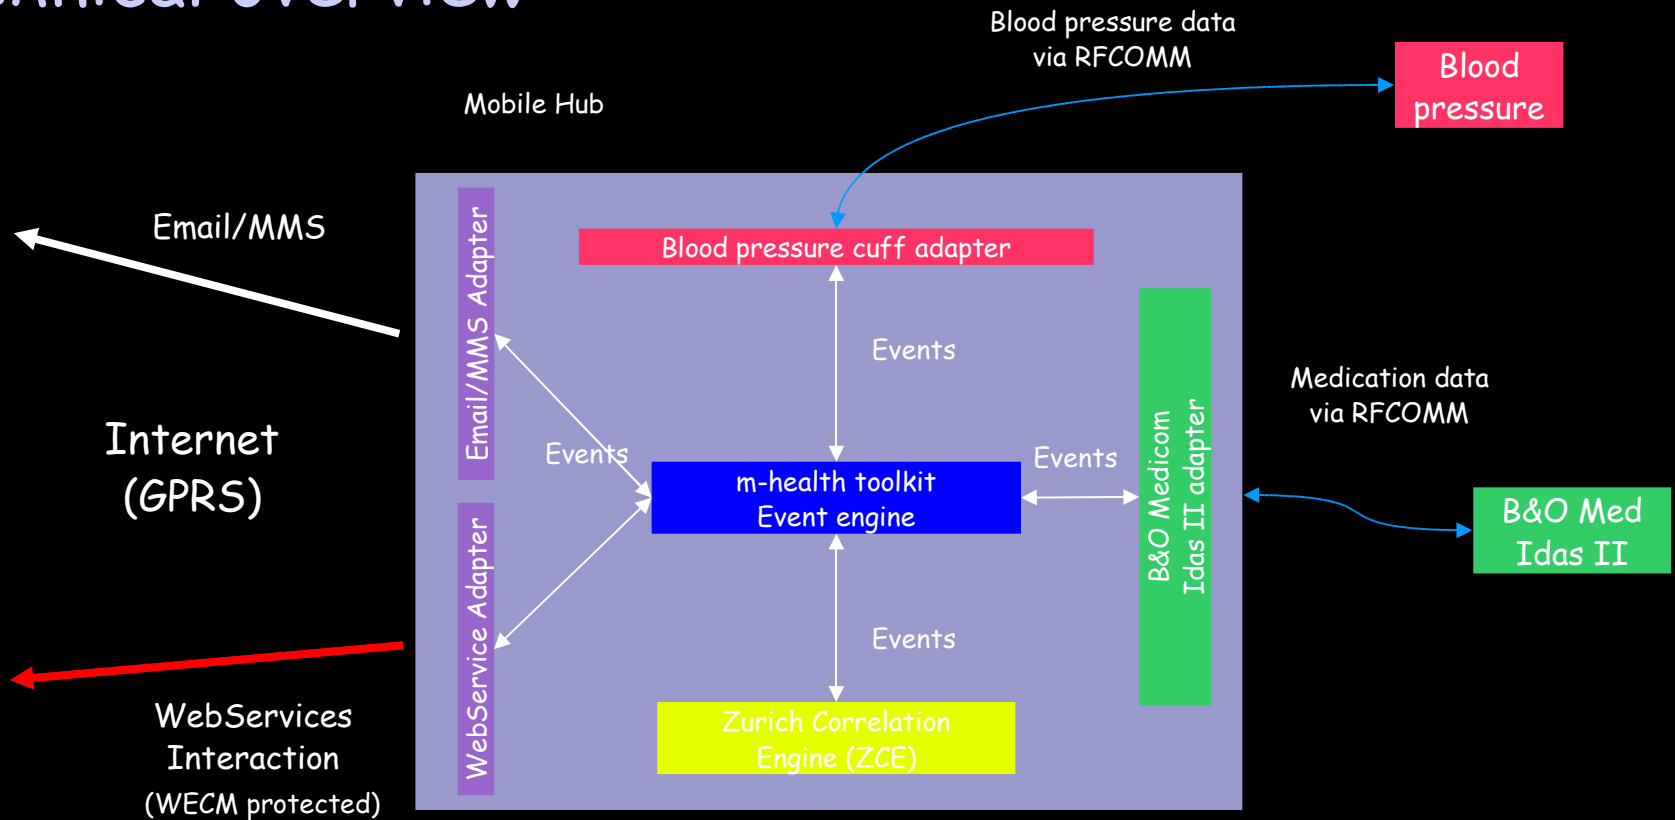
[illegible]

Blood pressure data via RFCOMM

Blood pressure

Mobile Hub

Email/MMS

Email/MMS Adapter

Blood pressure cuff adapter

Events

Medication data via RFCOMM

Internet (GPRS)

Events

m-health toolkit Event engine

Events

B&O Medicom Idas II adapter

B&O Med Idas II

WebService Adapter

Events

Zurich Correlation Engine (ZCE)

WebServices Interaction (WECM protected)